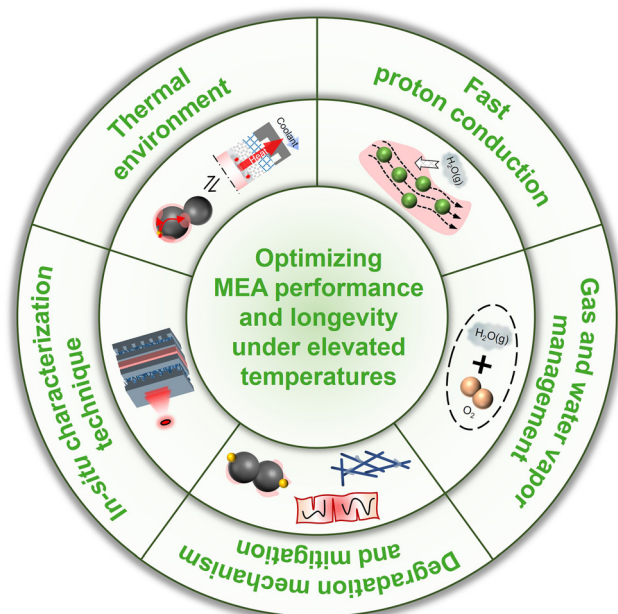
Thermal environment

Coolant

Heat

Fast proton conduction

$H_2O(g)$

Optimizing MEA performance and longevity under elevated temperatures

In-situ characterization technique

Gas and water vapor management

$H_2O(g)$

+

$O_2$

Degradation mechanism and mitigation